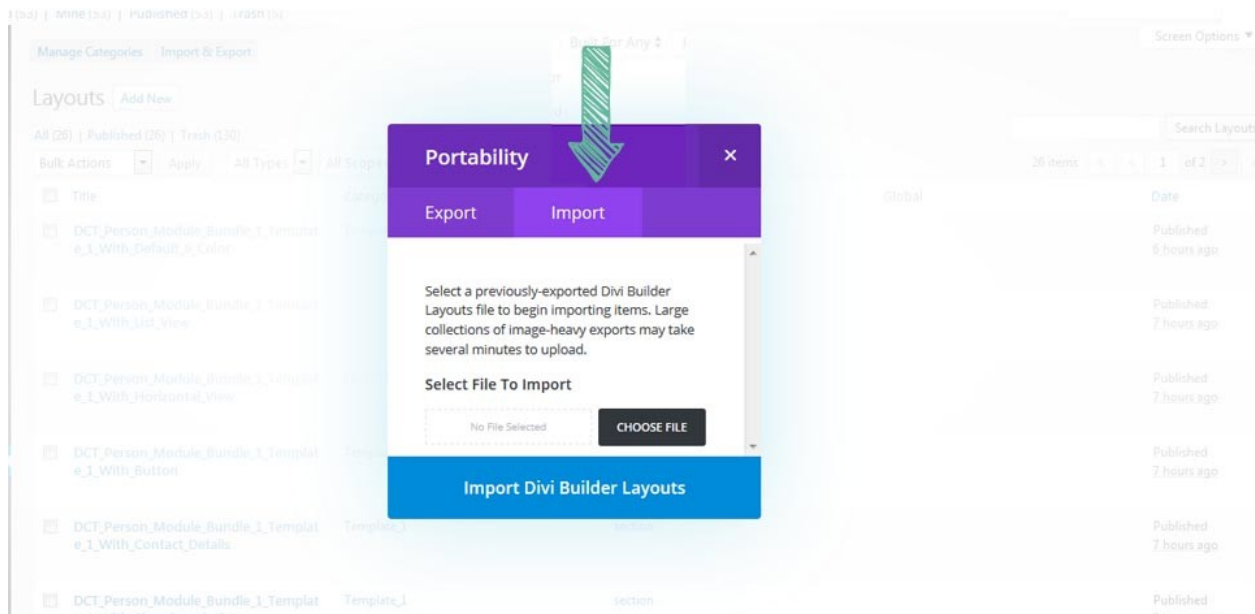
l (53) | Mine (53) | Published (53) | Trash (5)

Manage Categories Import & Export

Built For Any

Screen Options ▾

Layouts Add New

All (26) | Published (26) | Trash (130)

Search Layouts

Bulk Actions Apply All Types All Scopes

26 items 1 of 2

Title Categories Global Date

DCT_Person_Module_Bundle_1_Template_1_With_Default_&_Color Published 6 hours ago

DCT_Person_Module_Bundle_1_Template_1_With_List_View Published 7 hours ago

DCT_Person_Module_Bundle_1_Template_1_With_Horizontal_View Published 7 hours ago

DCT_Person_Module_Bundle_1_Template_1_With_Button Published 7 hours ago

DCT_Person_Module_Bundle_1_Template_1_With_Contact_Details Template_1 section Published 7 hours ago

DCT_Person_Module_Bundle_1_Template Template_1 section Published

Portability ×

Export Import

Select a previously-exported Divi Builder Layouts file to begin importing items. Large collections of image-heavy exports may take several minutes to upload.

Select File To Import

No File Selected CHOOSE FILE

Import Divi Builder Layouts